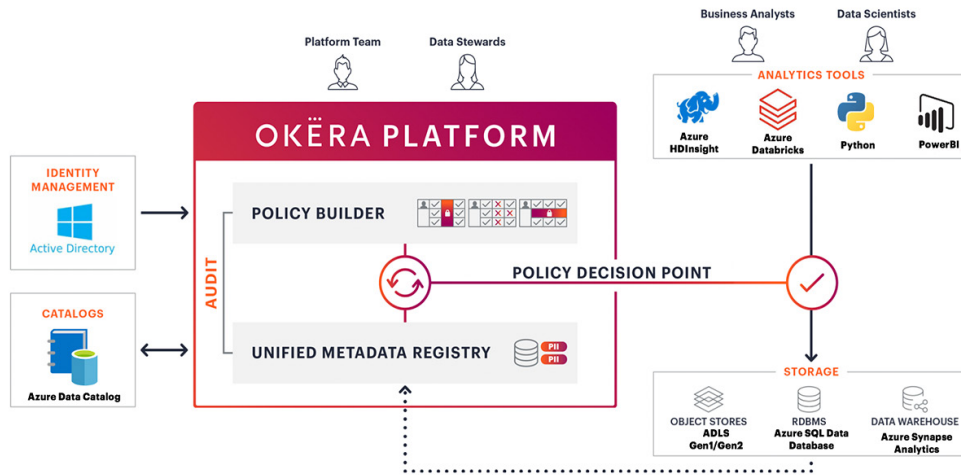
Business Analysts

Data Scientists

ANALYTICS TOOLS

Azure HDInsight

Azure Databricks

Python

PowerBI

Platform Team

Data Stewards

OKËRA PLATFORM

IDENTITY MANAGEMENT

Active Directory

AUDIT

POLICY BUILDER

POLICY DECISION POINT

CATALOGS

Azure Data Catalog

UNIFIED METADATA REGISTRY

PII

PII

STORAGE

OBJECT STORES ADLS Gen1/Gen2

RDBMS Azure SQL Data Database

DATA WAREHOUSE Azure Synapse Analytics